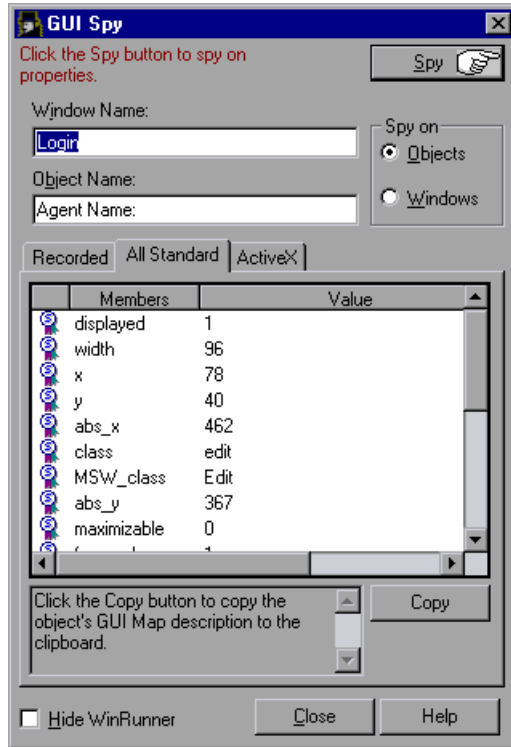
GUI Spy

Click the Spy button to spy on properties.

Spy

Window Name:

Login

Object Name:

Agent Name:

Spy on

Objects

Windows

Recorded

All Standard

ActiveX

| Members | Value |
|---|---|
| displayed | 1 |
| width | 96 |
| x | 78 |
| y | 40 |
| abs_x | 462 |
| class | edit |
| MSW_class | Edit |
| abs_y | 367 |
| maximizable | 0 |
| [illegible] | 1 |

Click the Copy button to copy the object's GUI Map description to the clipboard.

Copy

Hide WinRunner

Close

Help